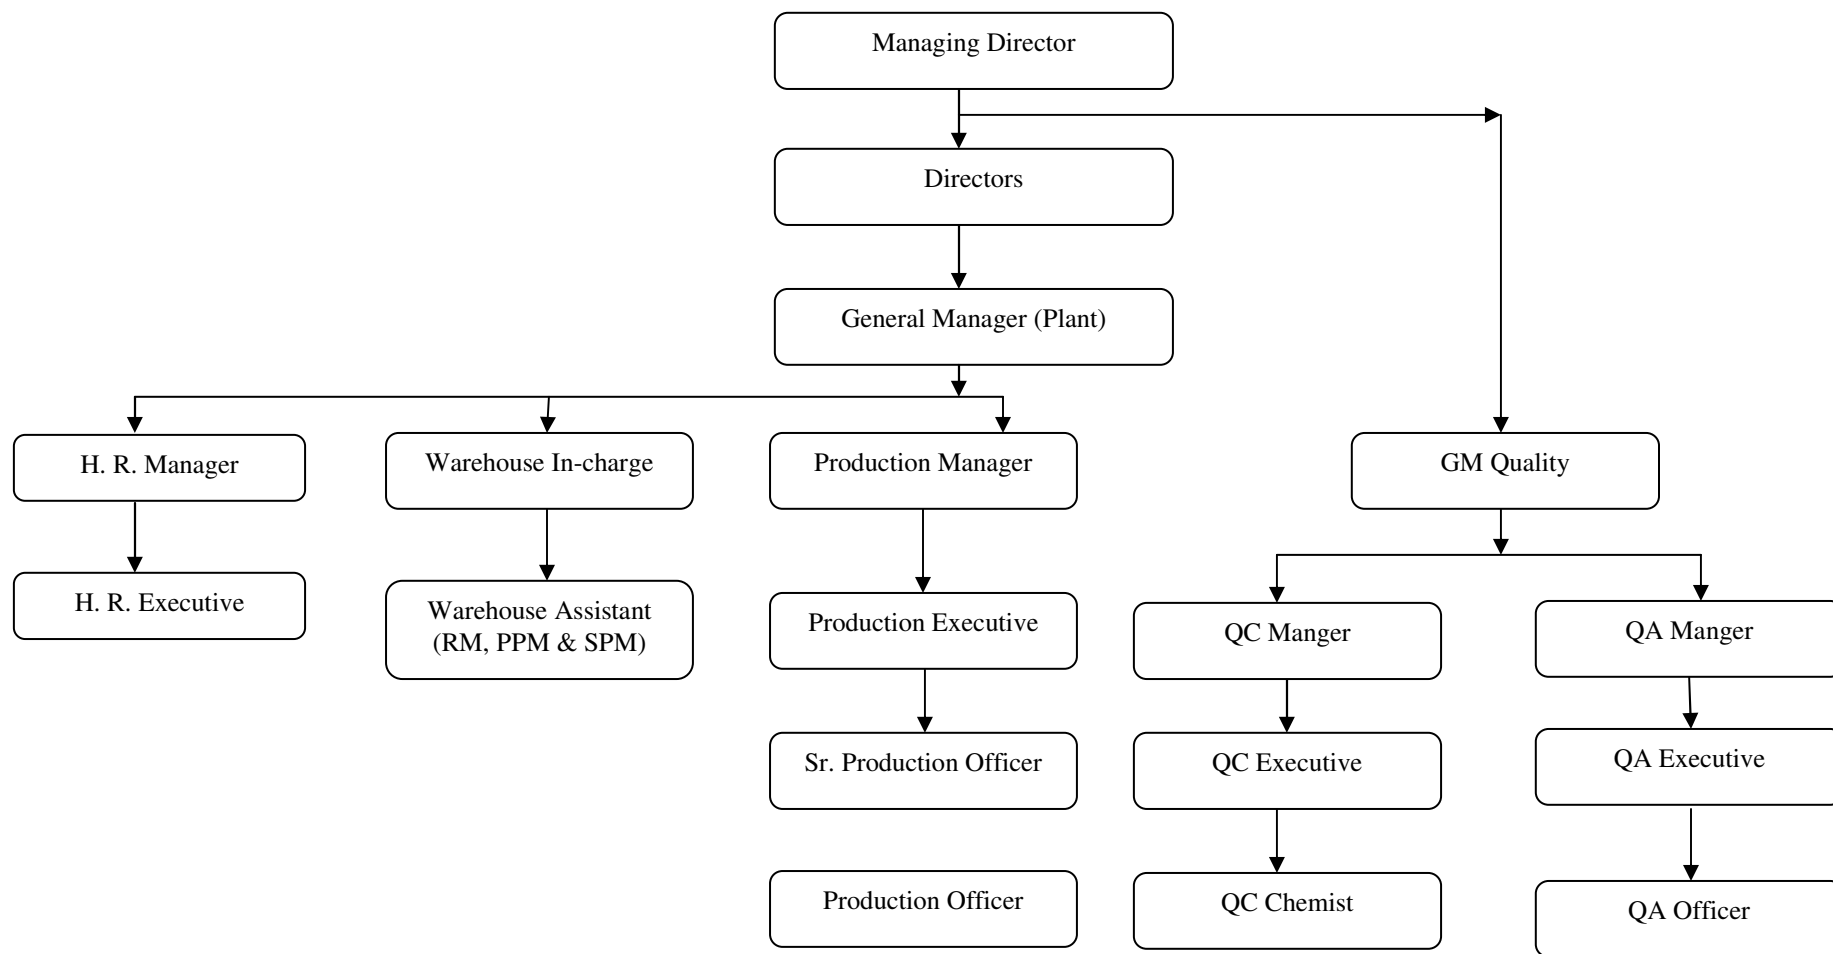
Managing Director

Directors

General Manager (Plant)

H. R. Manager

H. R. Executive

Warehouse In-charge

Warehouse Assistant (RM, PPM & SPM)

Production Manager

Production Executive

Sr. Production Officer

Production Officer

GM Quality

QC Manger

QC Executive

QC Chemist

QA Manger

QA Executive

QA Officer